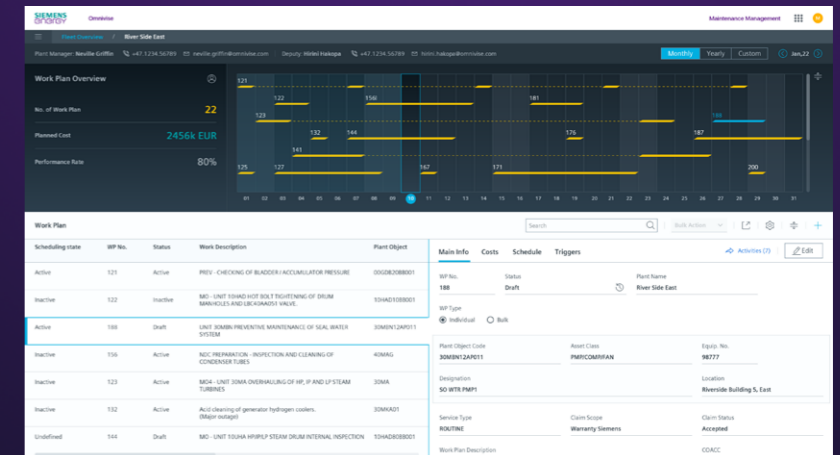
SIEMENS energy Omnivise

Maintenance Management

Plant Overview / River Side East

Plant Manager: Neville Griffin +47.1234.56789 neville.griffin@omnivise.com Deputy: Hiitini Hakopa +47.1234.56789 hiitini.hakopa@omnivise.com

Monthly Yearly Custom Jan,22

Work Plan Overview

No. of Work Plan 22

Planned Cost 2456k EUR

Performance Rate 80%

121 122 156 181 123 188 132 144 176 187 141 125 127 167 171 200

01 02 03 04 05 06 07 08 09 10 11 12 13 14 15 16 17 18 19 20 21 22 23 24 25 26 27 28 29 30 31

Work Plan

Search

Bulk Action

| Scheduling state | WP No. | Status | Work Description | Plant Object |
|---|---|---|---|---|
| Active | 121 | Active | PREV - CHECKING OF BLADDER I ACCUMULATOR PRESSURE | 00GDB20BB001 |
| Inactive | 122 | Inactive | MO - UNIT 10HAD HOT BOLT TIGHTENING OF DRUM MANHOLES AND LBC49AA051 VALVE. | 10HAD10BB001 |
| Active | 188 | Draft | UNIT 30MBN PREVENTIVE MAINTENANCE OF SEAL WATER SYSTEM | 30MBN12AP011 |
| Inactive | 156 | Active | INDC PREPARATION - INSPECTION AND CLEANING OF CONDENSER TUBES | 40MAG |
| Inactive | 123 | Active | MO4 - UNIT 30MA OVERHAULING OF HP, IP AND LP STEAM TURBINES | 30MA |
| Inactive | 132 | Active | Acid cleaning of generator hydrogen coolers. (Major outage) | 30MKA01 |
| Undefined | 144 | Draft | MO - UNIT 10UHA HP/IP/LP STEAM DRUM INTERNAL INSPECTION | 10HAD80BB001 |

Main Info Costs Schedule Triggers

Activities (7) Edit

WP No. 188
Status Draft
Plant Name River Side East

WP Type
Individual Bulk

Plant Object Code 30MBN12AP011
Asset Class PMP/COMP/FAN
Equip. No. 98777

Designation SO WTR PMP1
Location Riverside Building 5, East

Service Type ROUTINE
Claim Scope Warranty Siemens
Claim Status Accepted

Work Plan Description
CDACC